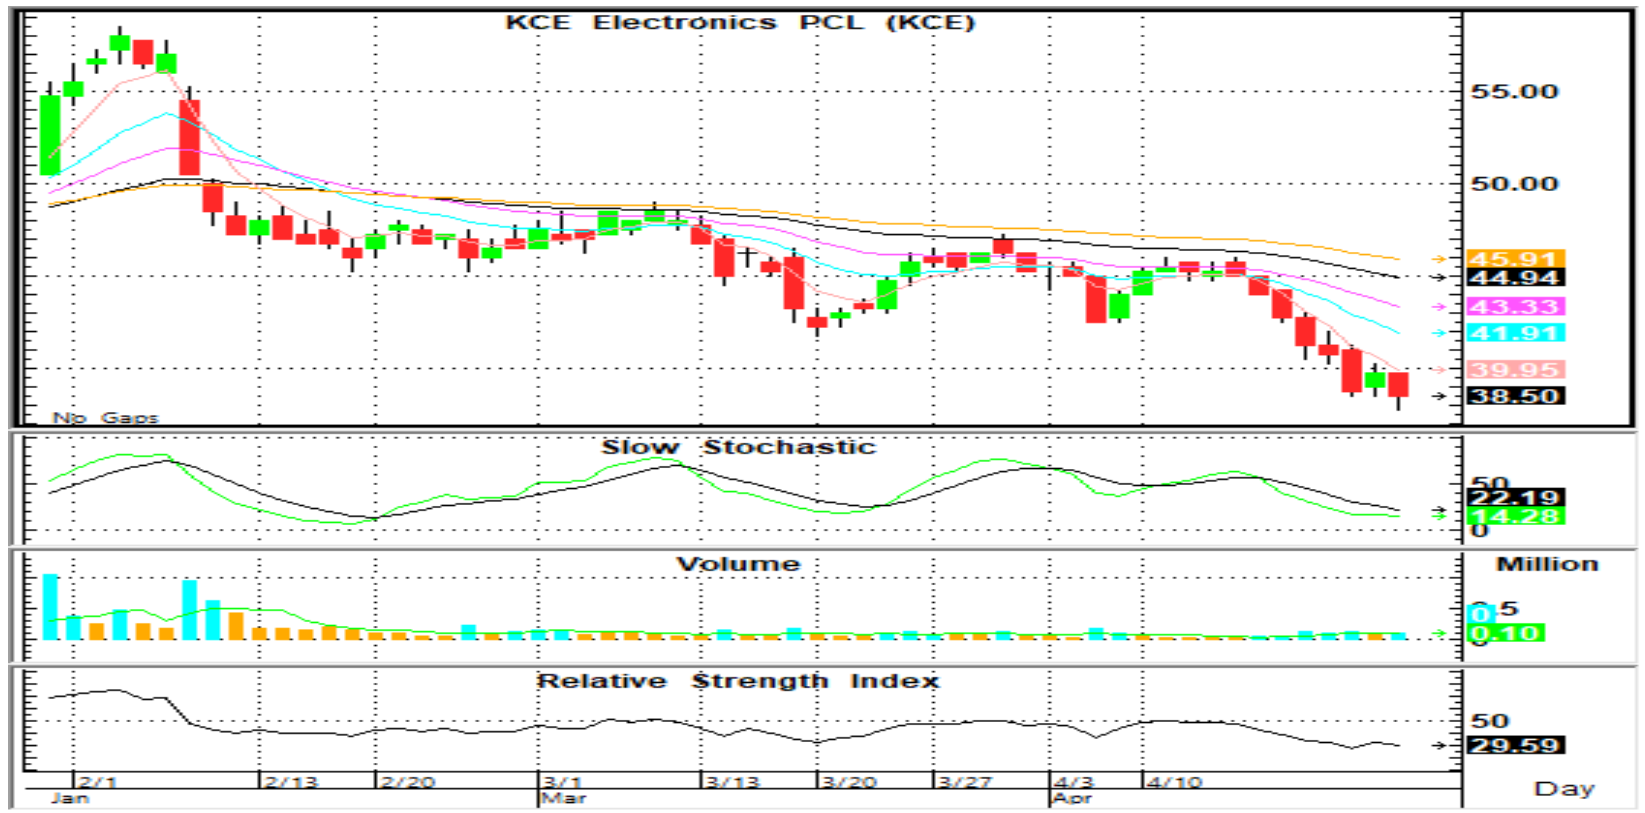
KCE Electronics PCL (KCE)

55.00
50.00
45.91
44.94
43.33
41.91
39.95
38.50

No Gaps

Slow Stochastic

50
22.19
14.28
0

Volume

Million
0.5
0
0.10
0

Relative Strength Index

50
29.59

2/1
Jan
2/13
2/20
3/1
Mar
3/13
3/20
3/27
4/3
Apr
4/10

Day